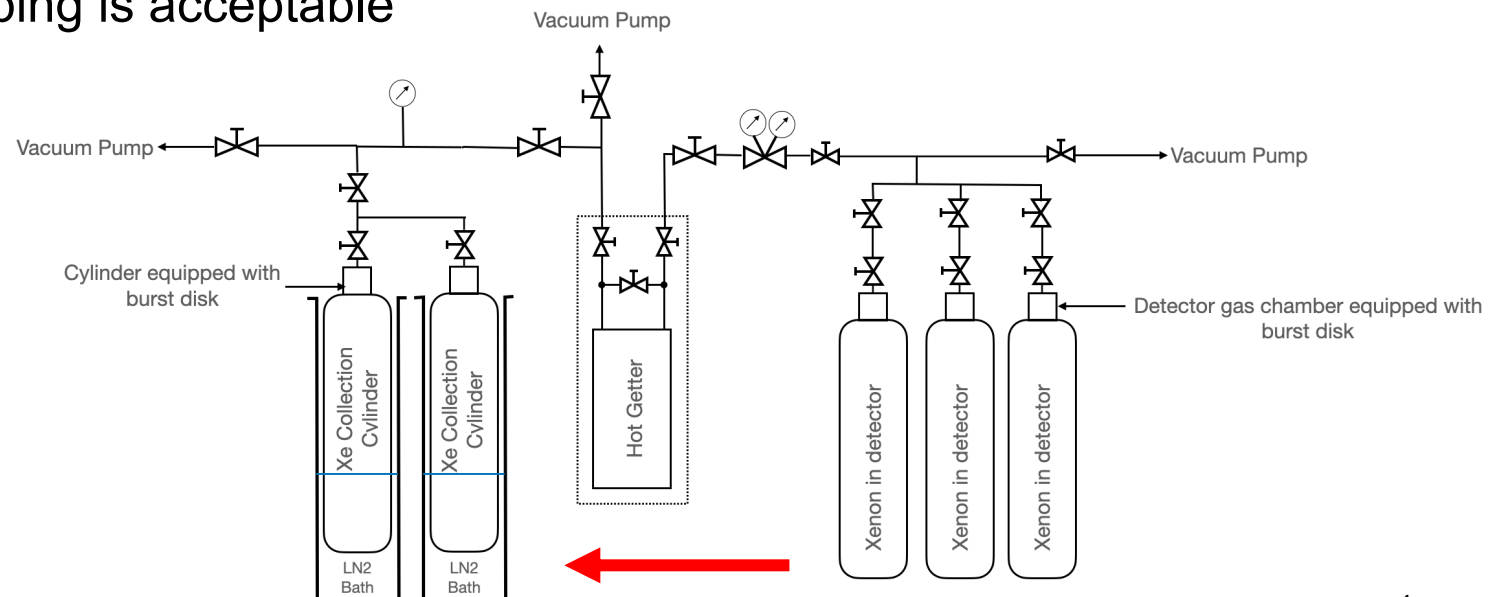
bing is acceptable

Vacuum Pump

Vacuum Pump

Vacuum Pump

Cylinder equipped with burst disk

Xe Collection Cylinder

Xe Collection Cylinder

Hot Getter

Detector gas chamber equipped with burst disk

Xenon in detector

Xenon in detector

Xenon in detector

LN2 Bath

LN2 Bath